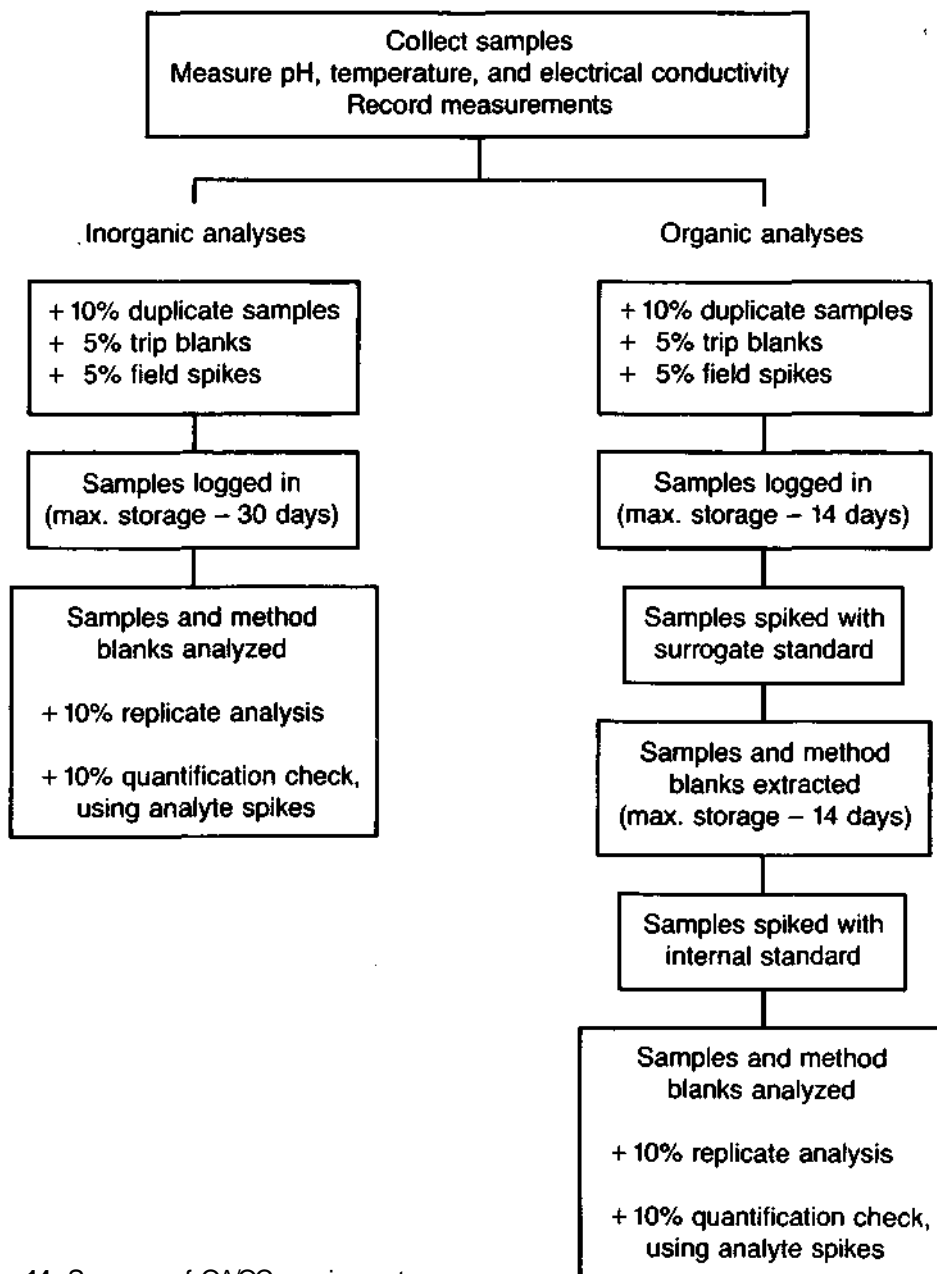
Collect samples
Measure pH, temperature, and electrical conductivity
Record measurements

Inorganic analyses

+ 10% duplicate samples
+ 5% trip blanks
+ 5% field spikes

Samples logged in
(max. storage – 30 days)

Samples and method blanks analyzed

+ 10% replicate analysis

+ 10% quantification check, using analyte spikes

Organic analyses

+ 10% duplicate samples
+ 5% trip blanks
+ 5% field spikes

Samples logged in
(max. storage – 14 days)

Samples spiked with surrogate standard

Samples and method blanks extracted
(max. storage – 14 days)

Samples spiked with internal standard

Samples and method blanks analyzed

+ 10% replicate analysis

+ 10% quantification check, using analyte spikes

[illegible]